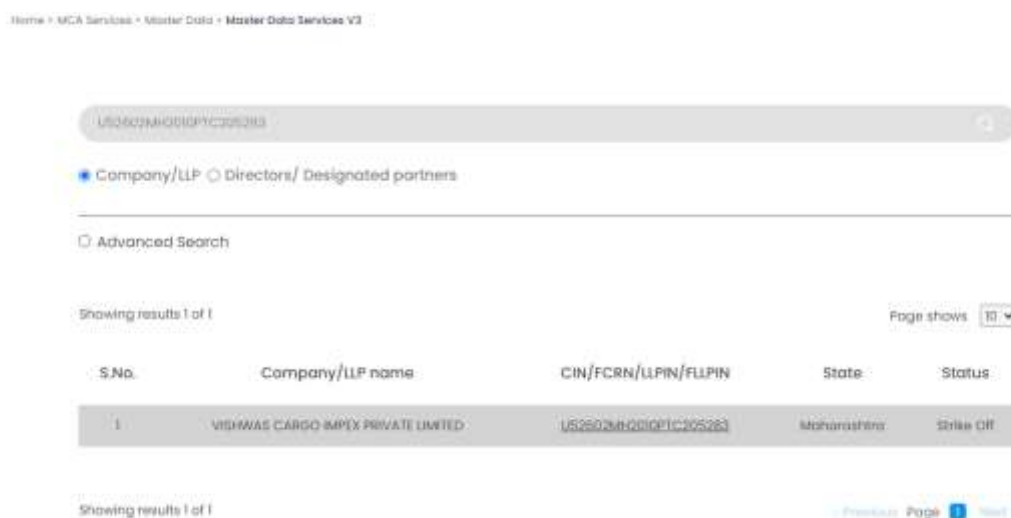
Home > MCA Services > Master Data > Master Data Services V3

U52602MH2010PTC205283

Company/LLP Directors/ Designated partners

Advanced Search

Showing results 1 of 1

Page shows 10

| S.No. | Company/LLP name | CIN/FCRN/LLPIN/FLLPIN | State | Status |
|---|---|---|---|---|
| 1 | VISHWAS CARGO IMPEX PRIVATE LIMITED | U52602MH2010PTC205283 | Maharashtra | Strike Off |

Showing results 1 of 1

Previous Page 1 Next